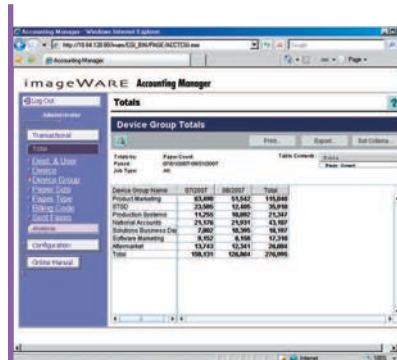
Accounting Manager - Windows Internet Explorer

http://10.64.128.90/iwam/CSI_EN/PAGE/ACCTCSI.asp

Accounting Manager

Page

imageWARE Accounting Manager

Log Out

Administrator

Transactional

Total

Dept. & User

Device

Device Group

Paper Size

Paper Type

Billing Code

Sent Faxes

Analysis

Configuration

Online Manual

Totals

Device Group Totals

Print... Export... Set Criteria...

Totals by: Paper Count

Period: 07/01/2007-08/31/2007

Job Type: All

Table Contents: Totals

Paper Count

| Device Group Name | 07/2007 | 08/2007 | Total |
|---|---|---|---|
| Product Marketing | 63,498 | 51,542 | 115,040 |
| STSD | 23,505 | 12,405 | 35,910 |
| Production Systems | 11,255 | 10,092 | 21,347 |
| National Accounts | 21,176 | 21,931 | 43,107 |
| Solutions Business Dev | 7,802 | 10,395 | 18,197 |
| Software Marketing | 9,152 | 8,158 | 17,310 |
| Aftermarket | 13,743 | 12,341 | 26,084 |
| Total | 150,131 | 126,864 | 276,995 |

Internet